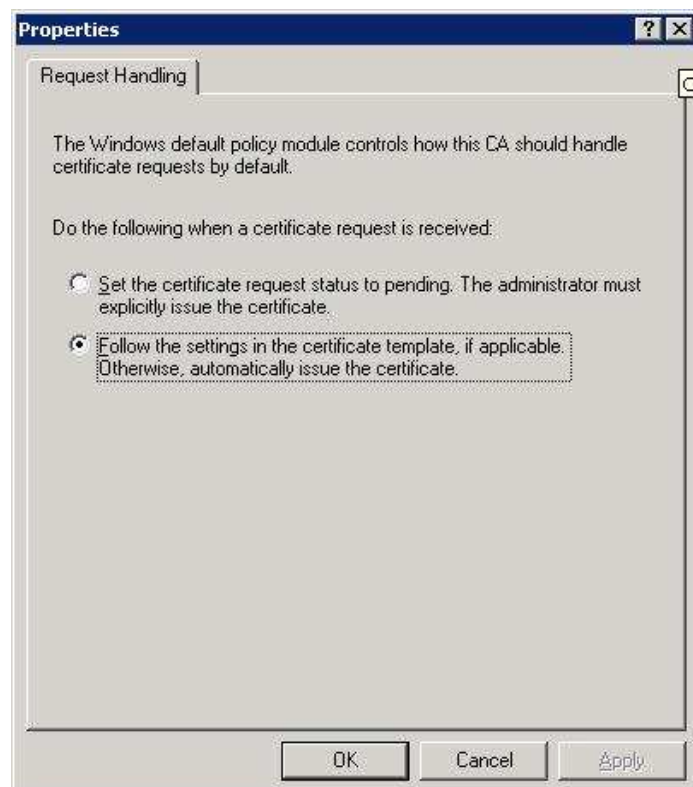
Properties

Request Handling

The Windows default policy module controls how this CA should handle certificate requests by default.

Do the following when a certificate request is received:

Set the certificate request status to pending. The administrator must explicitly issue the certificate.

Follow the settings in the certificate template, if applicable. Otherwise, automatically issue the certificate.

OK
Cancel
Apply